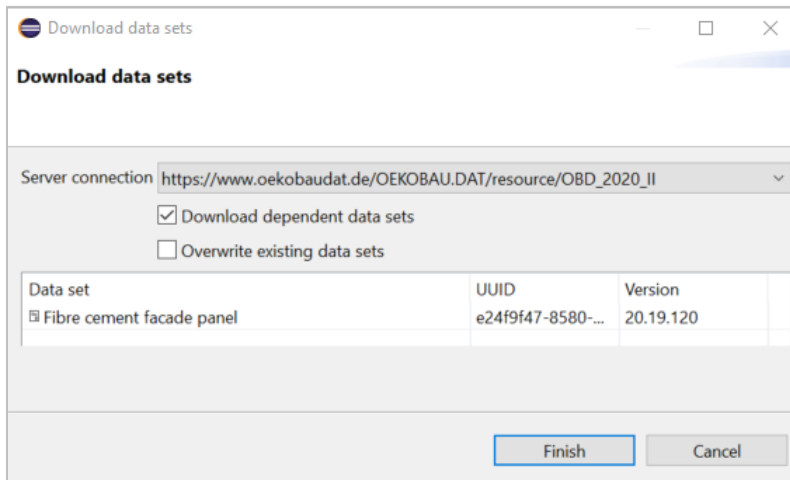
Download data sets

Download data sets

Server connection https://www.oekobaudat.de/OEKOBAU.DAT/resource/OBD_2020_II

Download dependent data sets

Overwrite existing data sets

| Data set | UUID | Version |
|---|---|---|
| Fibre cement facade panel | e24f9f47-8580-... | 20.19.120 |

Finish Cancel